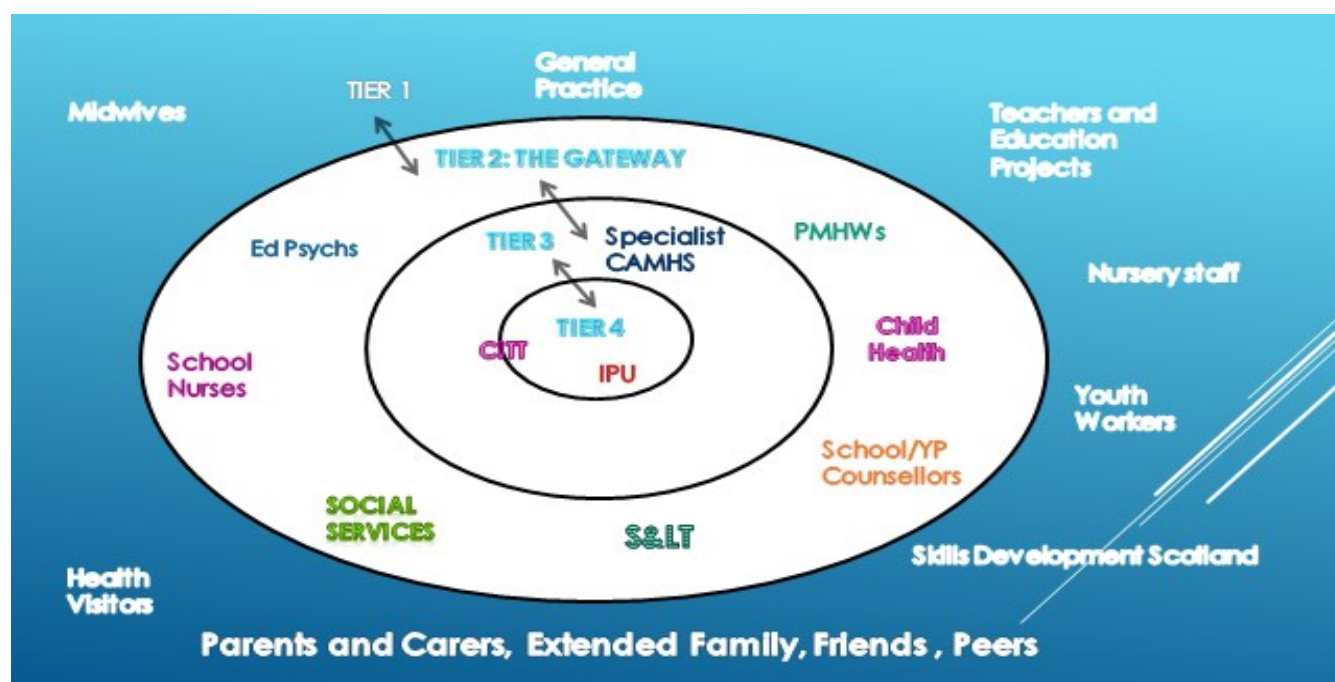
TIER 1

General Practice

Midwives

Teachers and Education Projects

TIER 2: THE GATEWAY

TIER 3

Specialist CAMHS

PMHWs

Ed Psychs

Nursery staff

TIER 4

CITT

IPU

Child Health

School Nurses

Youth Workers

School/YP Counsellors

SOCIAL SERVICES

S&LT

Skills Development Scotland

Health Visitors

Parents and Carers, Extended Family, Friends , Peers